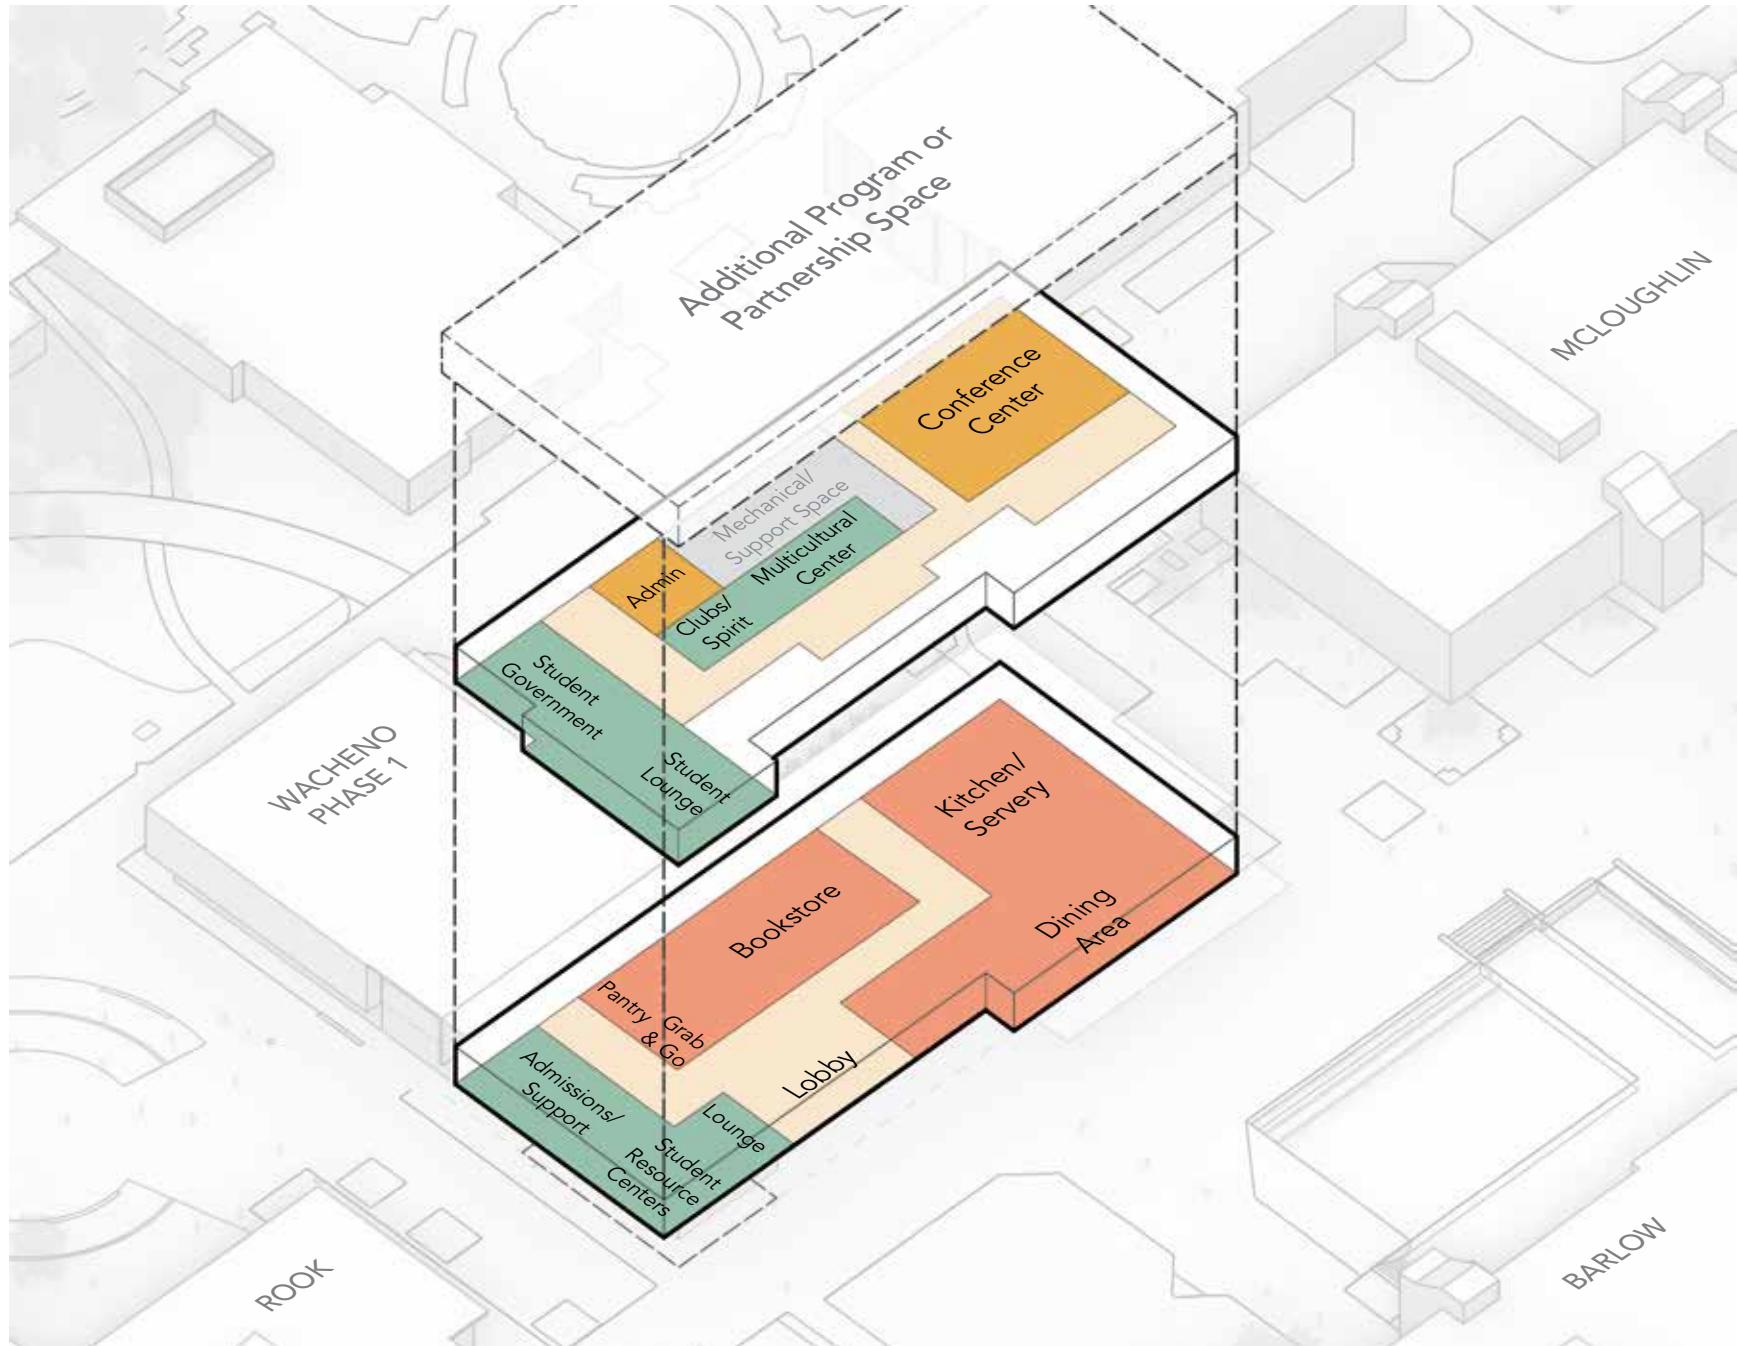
Additional Program or Partnership Space

MCLOUGHLIN

Conference Center

Mechanical/ Support Space

Multicultural Center

Admin

Clubs/ Spirit

Student Government

Student Lounge

WACHENO PHASE 1

Kitchen/ Servery

Bookstore

Dining Area

Pantry

Grab & Go

Lobby

Admissions/ Support

Lounge

Student Resource Centers

ROOK

BARLOW